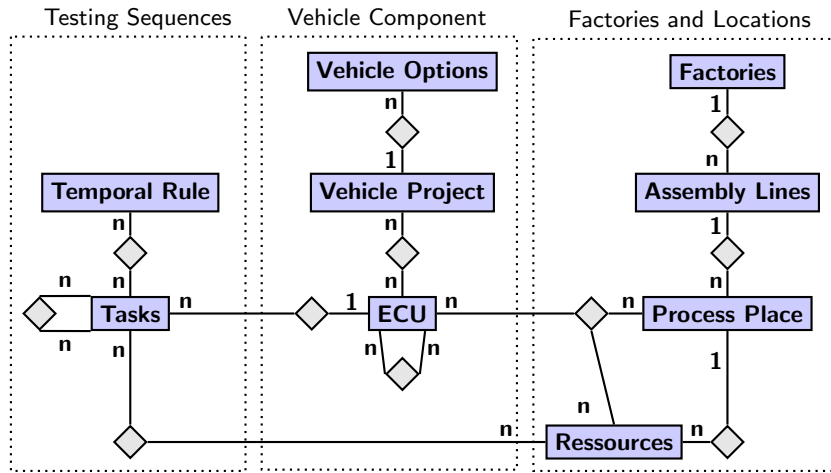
Testing Sequences

Temporal Rule

n

n

n

Tasks

n

n

n

Vehicle Component

Vehicle Options

n

1

Vehicle Project

n

n

1

ECU

n

n

n

Factories and Locations

Factories

1

n

Assembly Lines

1

n

n

Process Place

1

n

n

Ressources

n